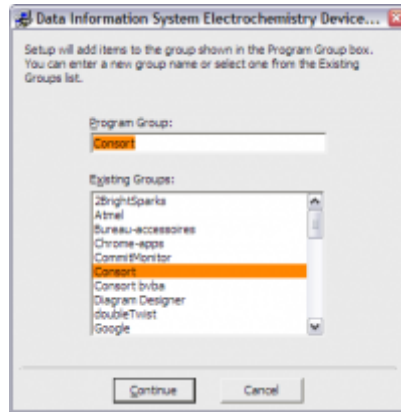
Data Information System Electrochemistry Device...

Setup will add items to the group shown in the Program Group box. You can enter a new group name or select one from the Existing Groups list.

Program Group:

Consort

Existing Groups:

2BrightSparks
Atmel
Bureau-accessoires
Chrome-apps
CommitMonitor
Consort
Consort bvba
Diagram Designer
doubleTwist
Google

Continue

Cancel